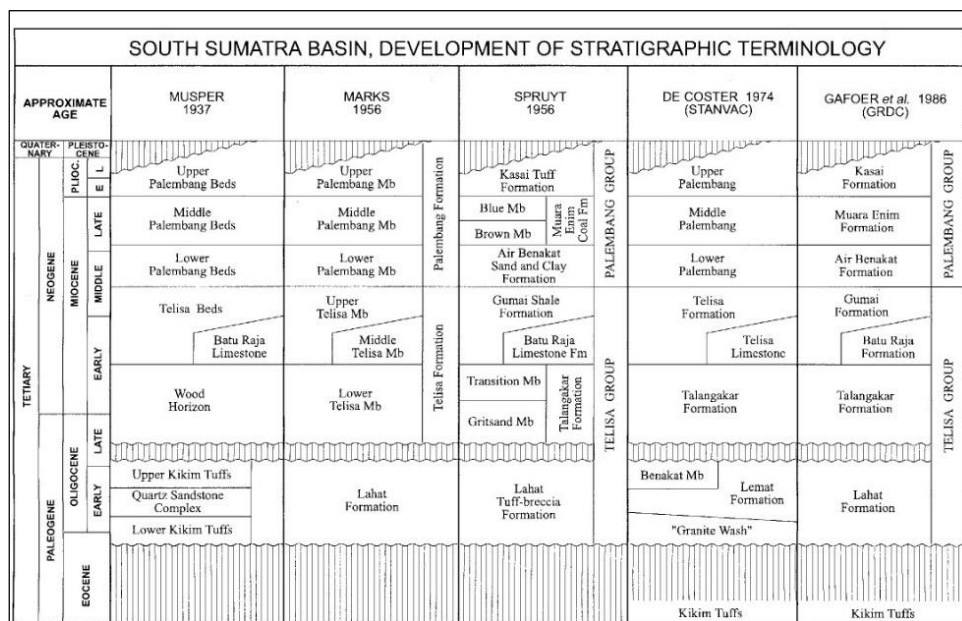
SOUTH SUMATRA BASIN, DEVELOPMENT OF STRATIGRAPHIC TERMINOLOGY

| APPROXIMATE AGE | | | | MUSPER 1937 | MARKS 1956 | | SPRUYT 1956 | | DE COSTER 1974 (STANVAC) | GAFOER et al. 1986 (GRDC) | |
|---|---|---|---|---|---|---|---|---|---|---|---|
| QUATERNARY | PLEISTOCENE | | | | | | | | | | |
| TETIARY | NEOGENE | PLIOC. | L | | | | | | | | |
| | | | E | Upper Palembang Beds | Upper Palembang Mb | Palembang Formation | Kasai Tuff Formation | PALEMBANG GROUP | Upper Palembang | Kasai Formation | PALEMBANG GROUP |
| | | MIOCENE | LATE | Middle Palembang Beds | Middle Palembang Mb | | Blue Mb; Brown Mb; Muara Enim Coal Fm | | Middle Palembang | Muara Enim Formation | |
| | | | MIDDLE | Lower Palembang Beds | Lower Palembang Mb | | Air Benakat Sand and Clay Formation | | Lower Palembang | Air Benakat Formation | |
| | | | EARLY | Telisa Beds; Batu Raja Limestone | Upper Telisa Mb; Middle Telisa Mb | Telisa Formation | Gumai Shale Formation; Batu Raja Limestone Fm | TELISA GROUP | Telisa Formation; Telisa Limestone | Gumai Formation; Batu Raja Formation | TELISA GROUP |
| | | | | Wood Horizon | Lower Telisa Mb | | Transition Mb; Gritsand Mb; Talangakar Formation | | Talangakar Formation | Talangakar Formation | |
| | PALEOGENE | OLIGOCENE | LATE | | | | | | | | |
| | | | EARLY | Upper Kikim Tuffs; Quartz Sandstone Complex; Lower Kikim Tuffs | Lahat Formation | | Lahat Tuff-breccia Formation | | Benakat Mb; Lemat Formation; "Granite Wash" | Lahat Formation | |
| | | EOCENE | | | | | | | Kikim Tuffs | Kikim Tuffs | |